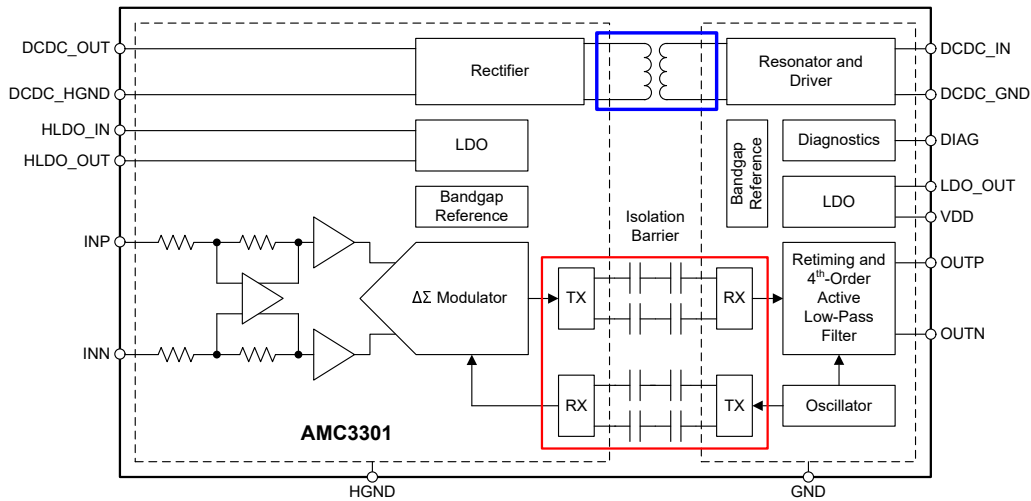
DCDC_OUT
DCDC_HGND
HLDO_IN
HLDO_OUT
INP
INN
Rectifier
LDO
Bandgap Reference
$\Delta\Sigma$ Modulator
AMC3301
Isolation Barrier
TX
RX
RX
TX
Resonator and Driver
Bandgap Reference
Diagnostics
LDO
Retiming and 4$^{th}$-Order Active Low-Pass Filter
Oscillator
DCDC_IN
DCDC_GND
DIAG
LDO_OUT
VDD
OUTP
OUTN
HGND
GND